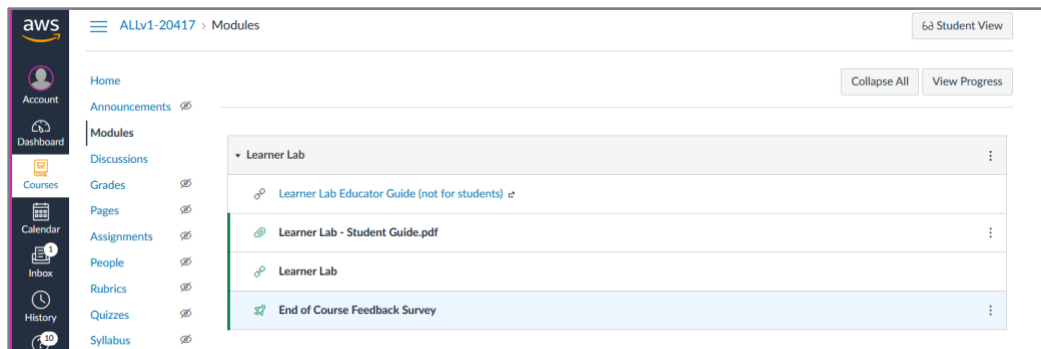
aws

Account

Dashboard

Courses

Calendar

1
Inbox

History

10

ALLv1-20417 › Modules

Student View

Home
Announcements
Modules
Discussions
Grades
Pages
Assignments
People
Rubrics
Quizzes
Syllabus

Collapse All
View Progress

Learner Lab

Learner Lab Educator Guide (not for students)

Learner Lab - Student Guide.pdf

Learner Lab

End of Course Feedback Survey